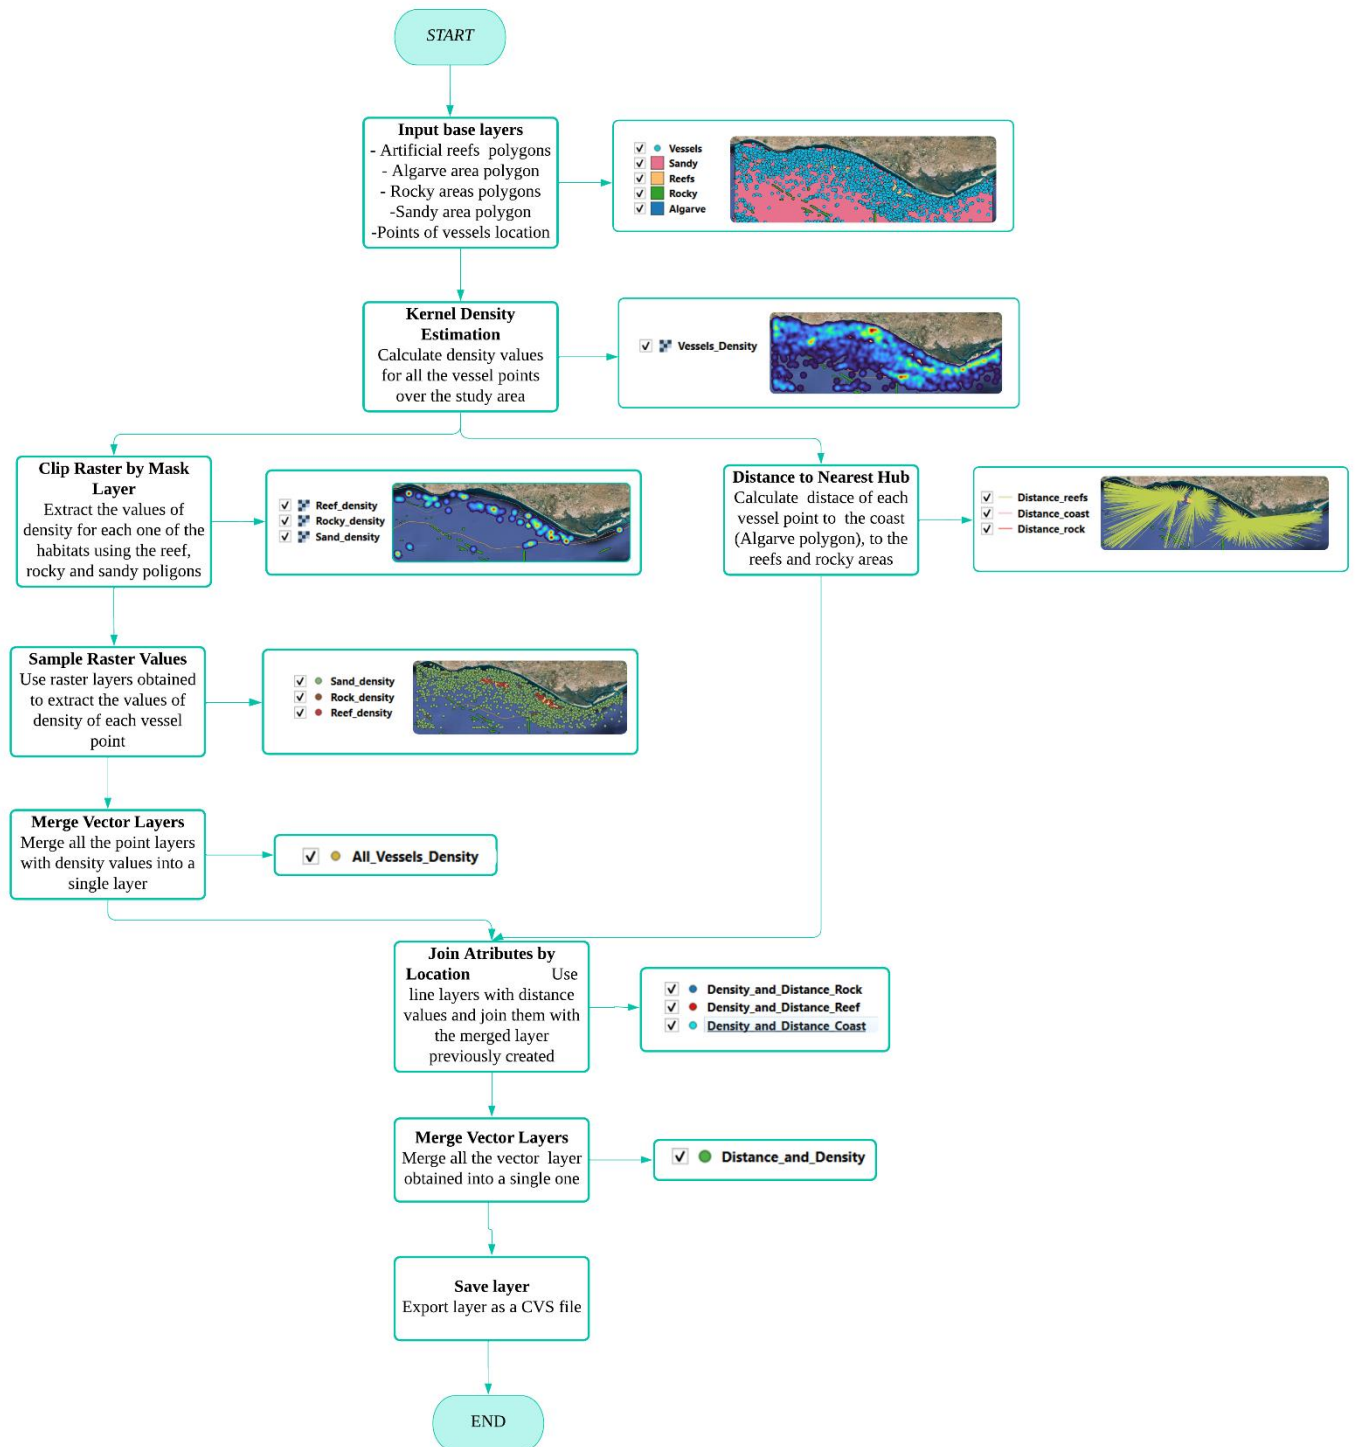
START

Input base layers
- Artificial reefs polygons
- Algarve area polygon
- Rocky areas polygons
-Sandy area polygon
-Points of vessels location

Vessels
Sandy
Reefs
Rocky
Algarve

Kernel Density Estimation
Calculate density values for all the vessel points over the study area

Vessels_Density

Clip Raster by Mask Layer
Extract the values of density for each one of the habitats using the reef, rocky and sandy poligons

Reef_density
Rocky_density
Sand_density

Distance to Nearest Hub
Calculate distace of each vessel point to the coast (Algarve polygon), to the reefs and rocky areas

Distance_reefs
Distance_coast
Distance_rock

Sample Raster Values
Use raster layers obtained to extract the values of density of each vessel point

Sand_density
Rock_density
Reef_density

Merge Vector Layers
Merge all the point layers with density values into a single layer

All_Vessels_Density

Join Atributes by Location Use line layers with distance values and join them with the merged layer previously created

Density_and_Distance_Rock
Density_and_Distance_Reef
Density_and_Distance_Coast

Merge Vector Layers
Merge all the vector layer obtained into a single one

Distance_and_Density

Save layer
Export layer as a CVS file

END